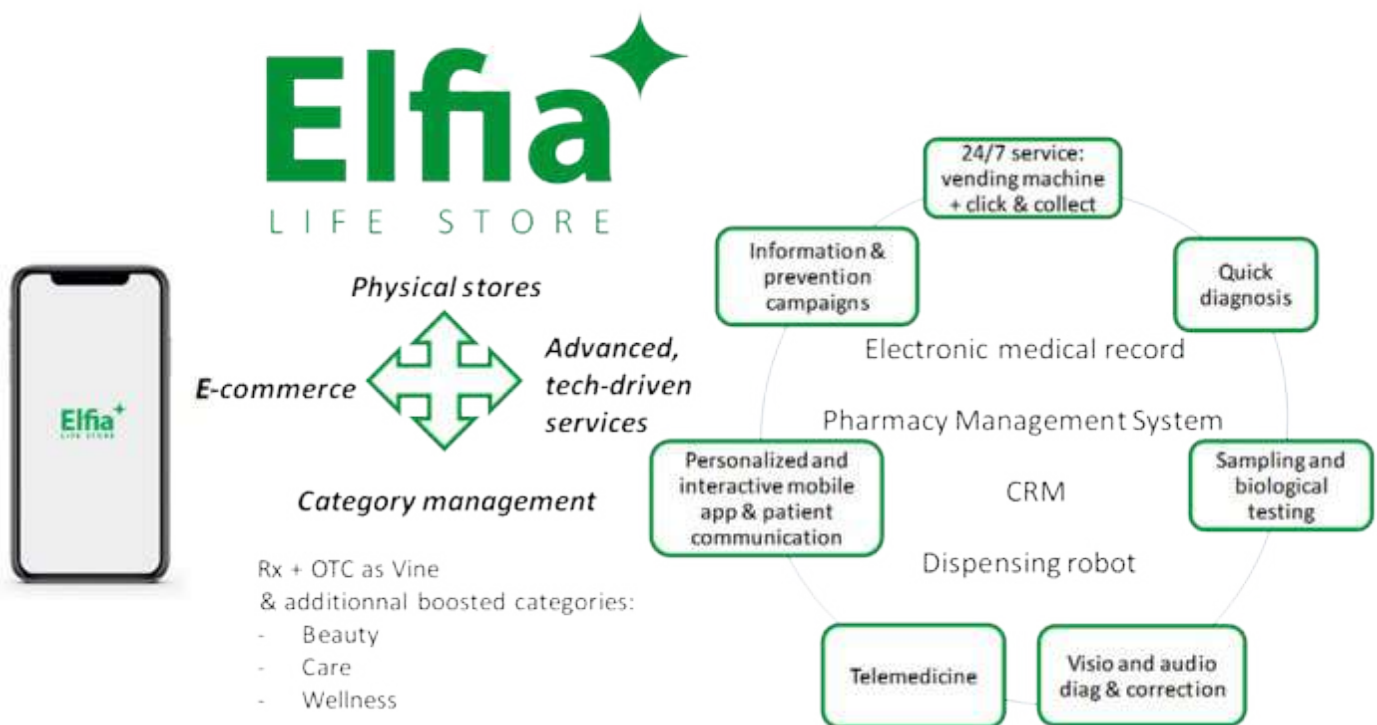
Elfia
LIFE STORE

Elfia
LIFE STORE

Physical stores

E-commerce

Advanced, tech-driven services

Category management

Rx + OTC as Vine
& additionnal boosted categories:
- Beauty
- Care
- Wellness

24/7 service: vending machine + click & collect

Quick diagnosis

Sampling and biological testing

Visio and audio diag & correction

Telemedicine

Personalized and interactive mobile app & patient communication

Information & prevention campaigns

Electronic medical record

Pharmacy Management System

CRM

Dispensing robot